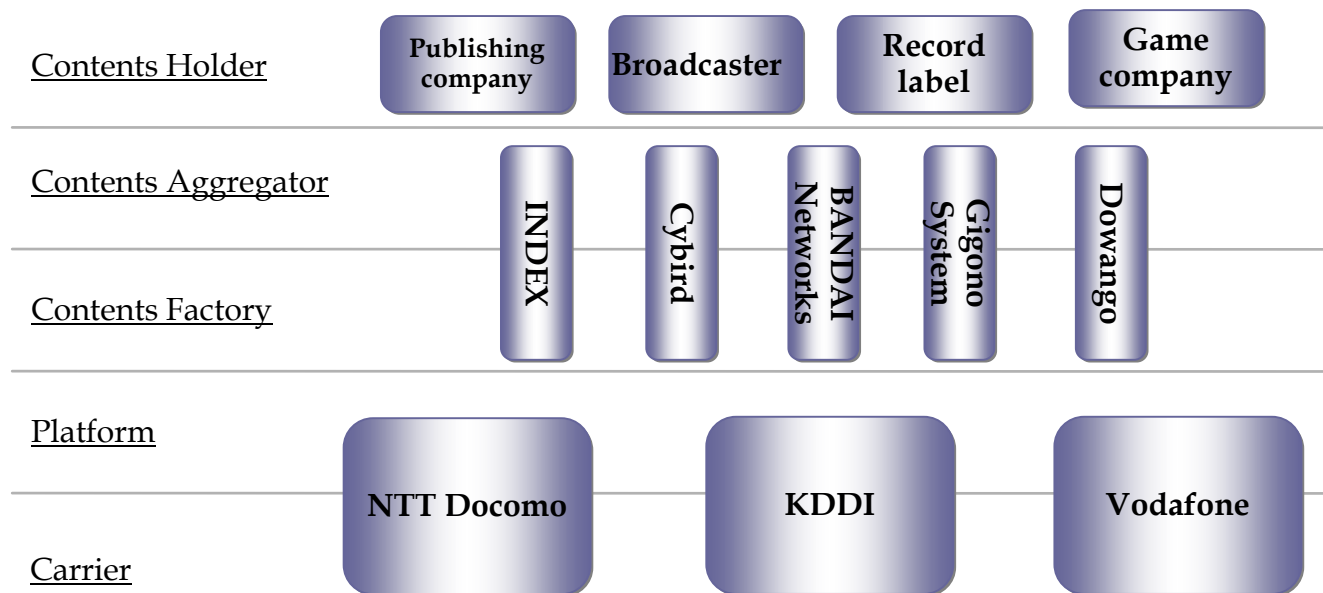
Contents Holder

Publishing company

Broadcaster

Record label

Game company

Contents Aggregator

Contents Factory

INDEX

Cybird

BANDAI Networks

Gigono System

Dowango

Platform

Carrier

NTT Docomo

KDDI

Vodafone